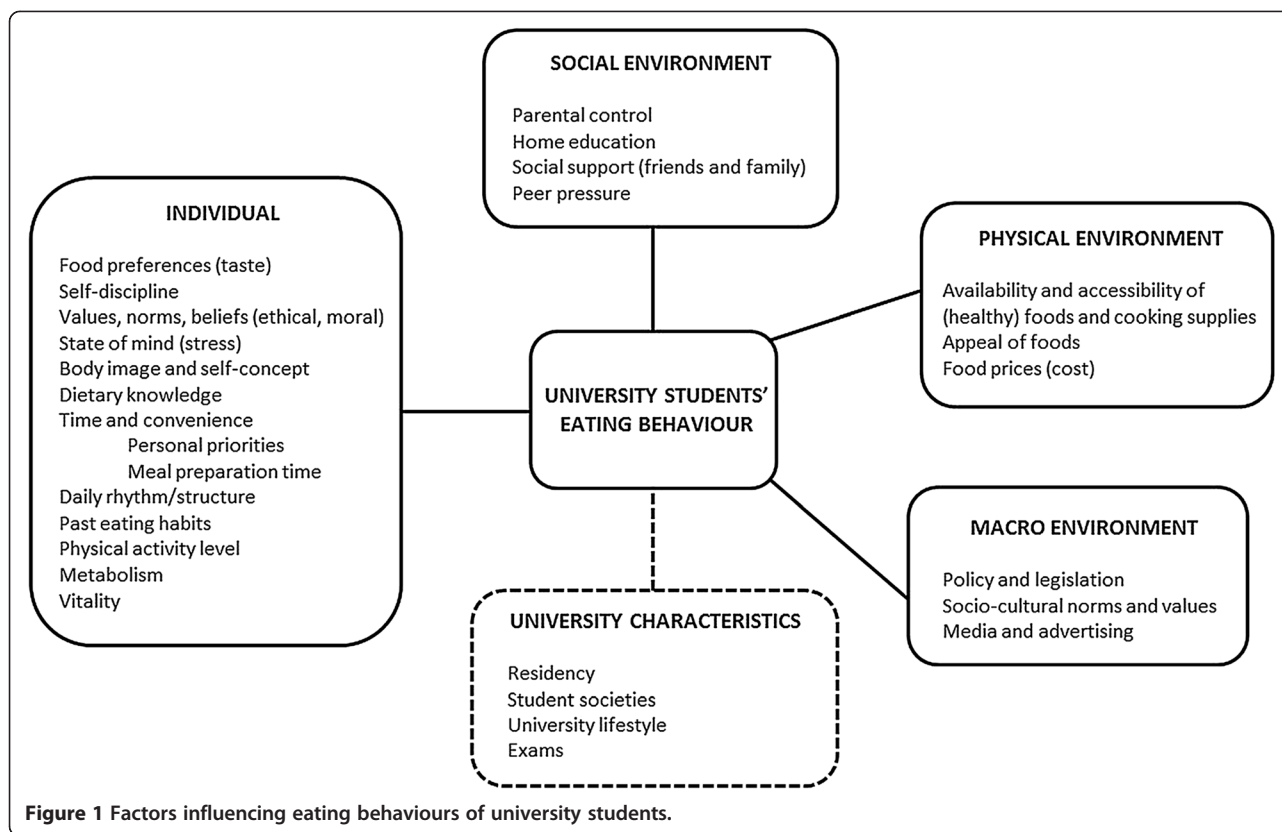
SOCIAL ENVIRONMENT

Parental control
Home education
Social support (friends and family)
Peer pressure

INDIVIDUAL

Food preferences (taste)
Self-discipline
Values, norms, beliefs (ethical, moral)
State of mind (stress)
Body image and self-concept
Dietary knowledge
Time and convenience
Personal priorities
Meal preparation time
Daily rhythm/structure
Past eating habits
Physical activity level
Metabolism
Vitality

UNIVERSITY STUDENTS' EATING BEHAVIOUR

PHYSICAL ENVIRONMENT

Availability and accessibility of (healthy) foods and cooking supplies
Appeal of foods
Food prices (cost)

MACRO ENVIRONMENT

Policy and legislation
Socio-cultural norms and values
Media and advertising

UNIVERSITY CHARACTERISTICS

Residency
Student societies
University lifestyle
Exams

Figure 1 Factors influencing eating behaviours of university students.